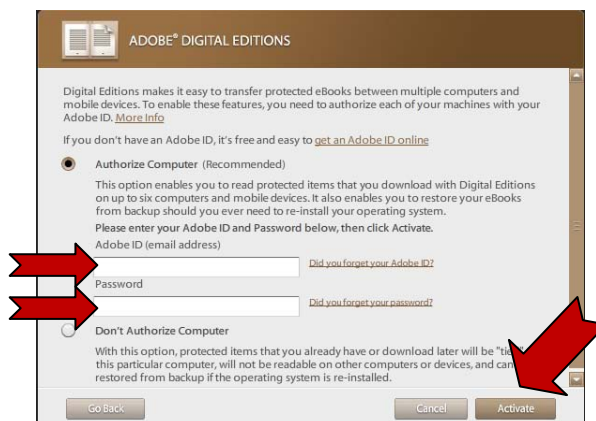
ADOBE® DIGITAL EDITIONS

Digital Editions makes it easy to transfer protected eBooks between multiple computers and mobile devices. To enable these features, you need to authorize each of your machines with your Adobe ID. More Info

If you don't have an Adobe ID, it's free and easy to get an Adobe ID online

Authorize Computer (Recommended)

This option enables you to read protected items that you download with Digital Editions on up to six computers and mobile devices. It also enables you to restore your eBooks from backup should you ever need to re-install your operating system.

Please enter your Adobe ID and Password below, then click Activate.

Adobe ID (email address)

Did you forget your Adobe ID?

Password

Did you forget your password?

Don't Authorize Computer

With this option, protected items that you already have or download later will be "tie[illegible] this particular computer, will not be readable on other computers or devices, and can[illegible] restored from backup if the operating system is re-installed.

Go Back

Cancel

Activate